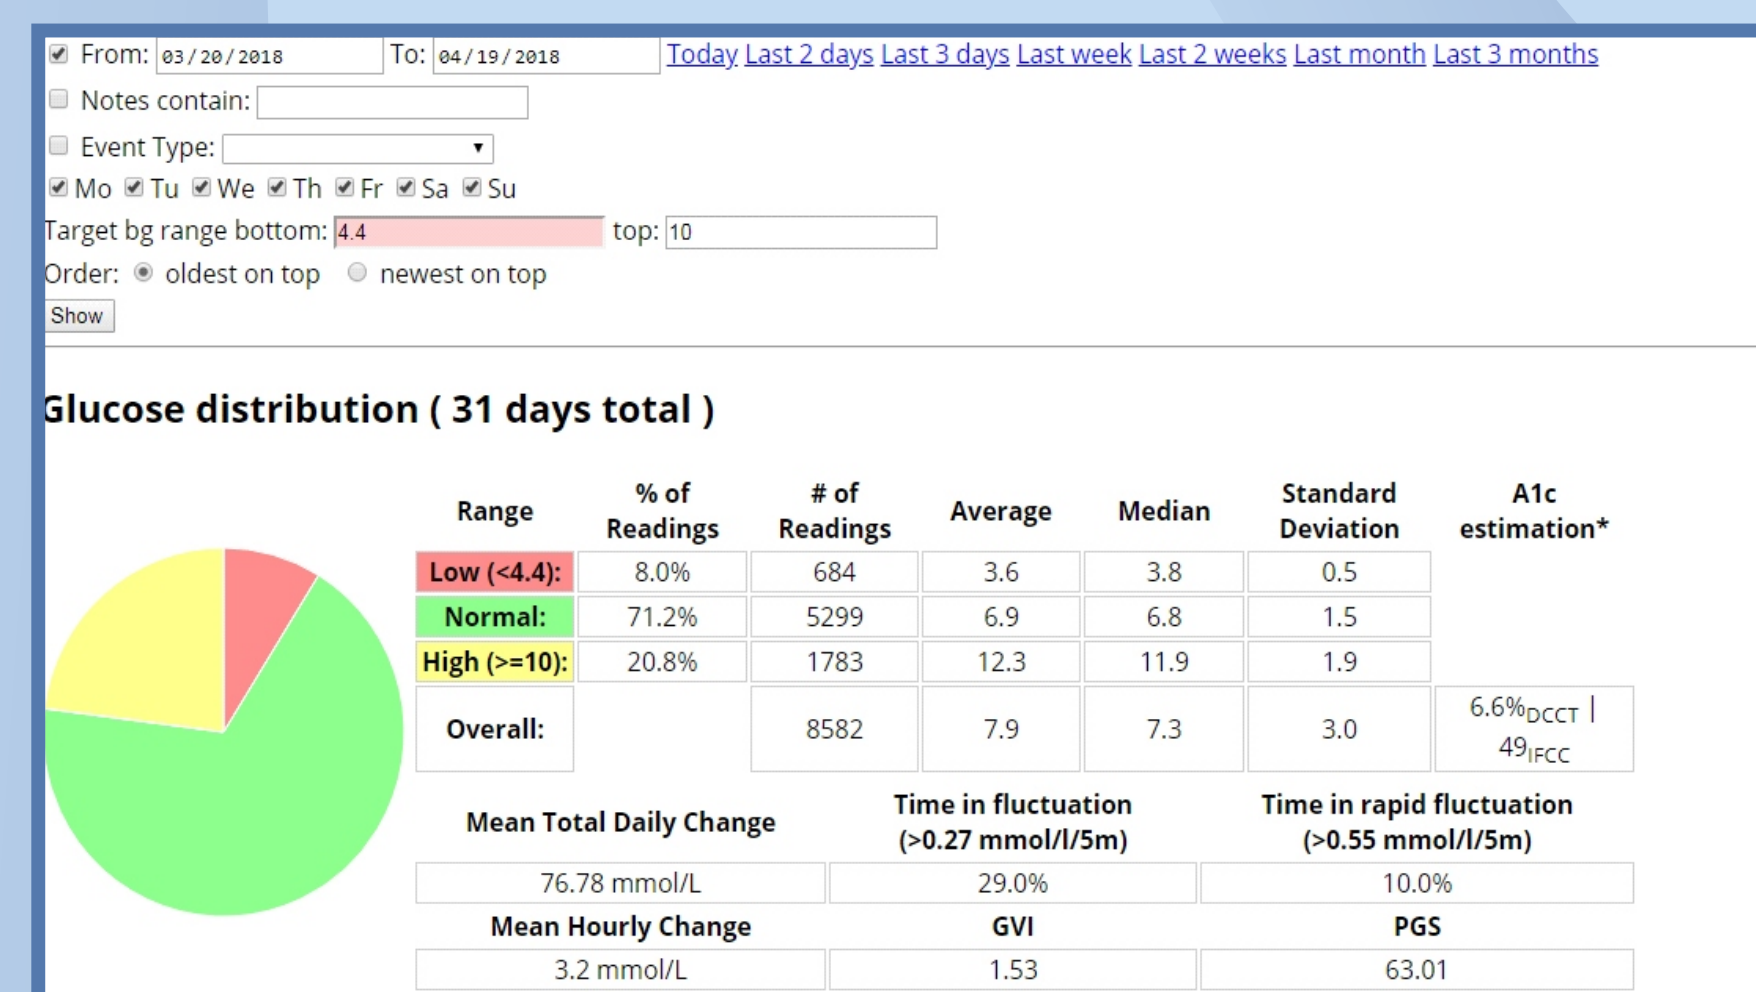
From: 03/20/2018 To: 04/19/2018 Today Last 2 days Last 3 days Last week Last 2 weeks Last month Last 3 months

Notes contain:

Event Type:

Mo Tu We Th Fr Sa Su

Target bg range bottom: 4.4 top: 10

Order: oldest on top newest on top

Show

Glucose distribution ( 31 days total )

| Range | % of Readings | # of Readings | Average | Median | Standard Deviation | A1c estimation* |
|---|---|---|---|---|---|---|
| Low (<4.4): | 8.0% | 684 | 3.6 | 3.8 | 0.5 | |
| Normal: | 71.2% | 5299 | 6.9 | 6.8 | 1.5 | |
| High (>=10): | 20.8% | 1783 | 12.3 | 11.9 | 1.9 | |
| Overall: | | 8582 | 7.9 | 7.3 | 3.0 | 6.6%$_{DCCT}$ \| 49$_{IFCC}$ |

| Mean Total Daily Change | Time in fluctuation (>0.27 mmol/l/5m) | Time in rapid fluctuation (>0.55 mmol/l/5m) |
|---|---|---|
| 76.78 mmol/L | 29.0% | 10.0% |
| Mean Hourly Change | GVI | PGS |
| 3.2 mmol/L | 1.53 | 63.01 |